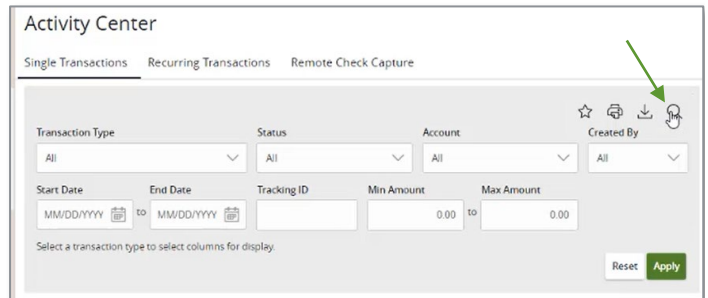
Activity Center

Single Transactions Recurring Transactions Remote Check Capture

| Transaction Type | Status | Account | Created By |
|---|---|---|---|
| All | All | All | All |

Start Date
MM/DD/YYYY
to
End Date
MM/DD/YYYY

Tracking ID

Min Amount
0.00
to
Max Amount
0.00

Select a transaction type to select columns for display.

Reset Apply